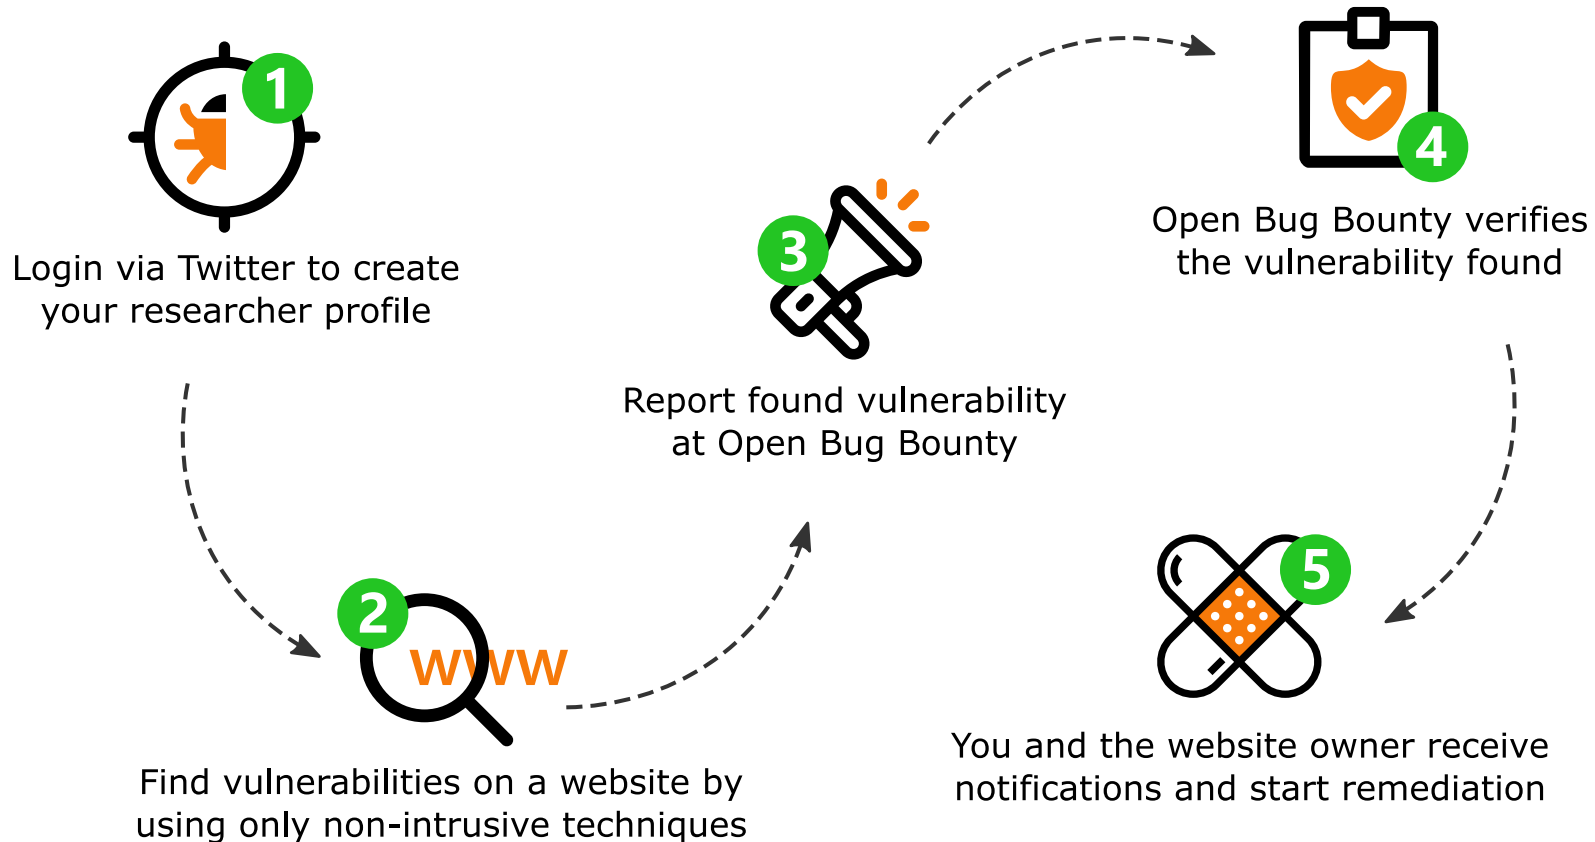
1

Login via Twitter to create your researcher profile

2

WWW

Find vulnerabilities on a website by using only non-intrusive techniques

3

Report found vulnerability at Open Bug Bounty

4

Open Bug Bounty verifies the vulnerability found

5

You and the website owner receive notifications and start remediation